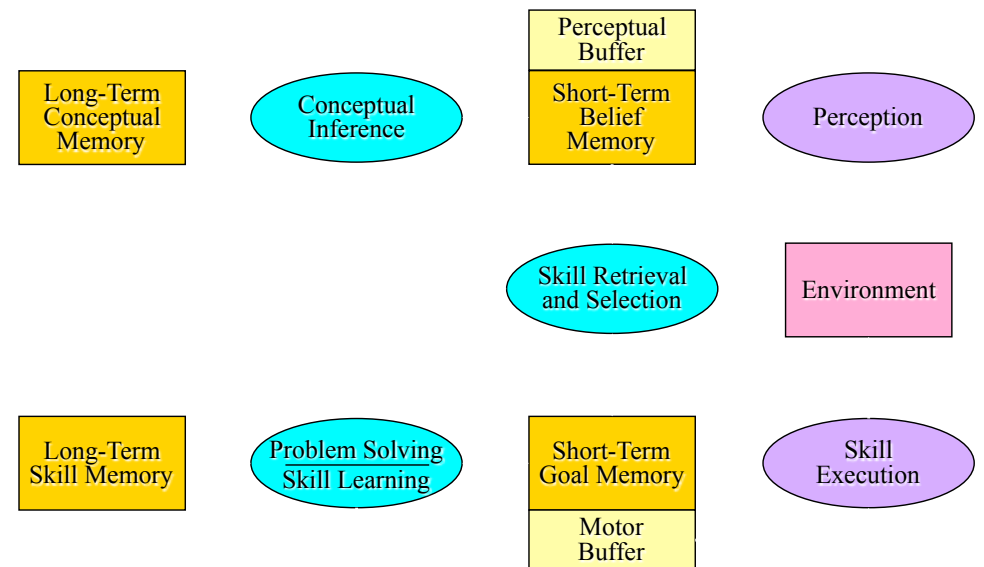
Perceptual Buffer

Long-Term Conceptual Memory

Conceptual Inference

Short-Term Belief Memory

Perception

Skill Retrieval and Selection

Environment

Long-Term Skill Memory

Problem Solving Skill Learning

Short-Term Goal Memory

Skill Execution

Motor Buffer